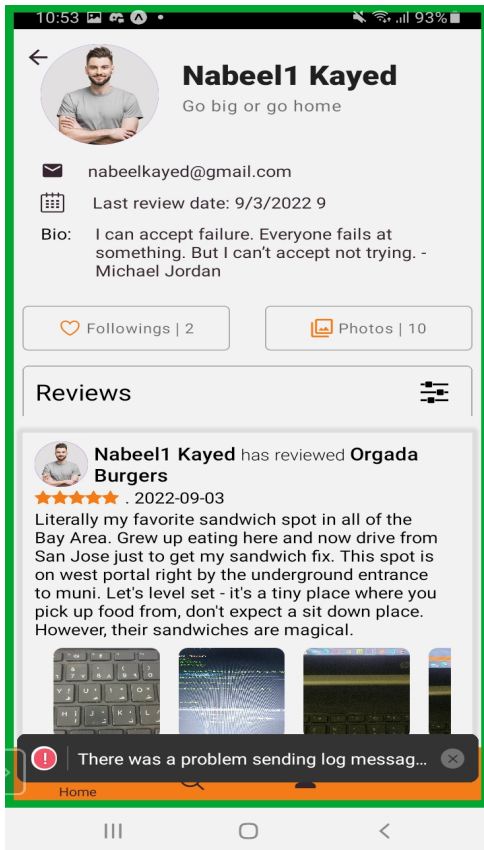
10:53 93%

Nabeel1 Kayed
Go big or go home

nabeelkayed@gmail.com

Last review date: 9/3/2022 9

Bio: I can accept failure. Everyone fails at something. But I can't accept not trying. - Michael Jordan

Followings | 2

Photos | 10

Reviews

Nabeel1 Kayed has reviewed Orgada Burgers
. 2022-09-03
Literally my favorite sandwich spot in all of the Bay Area. Grew up eating here and now drive from San Jose just to get my sandwich fix. This spot is on west portal right by the underground entrance to muni. Let's level set - it's a tiny place where you pick up food from, don't expect a sit down place. However, their sandwiches are magical.

There was a problem sending log messag...

Home